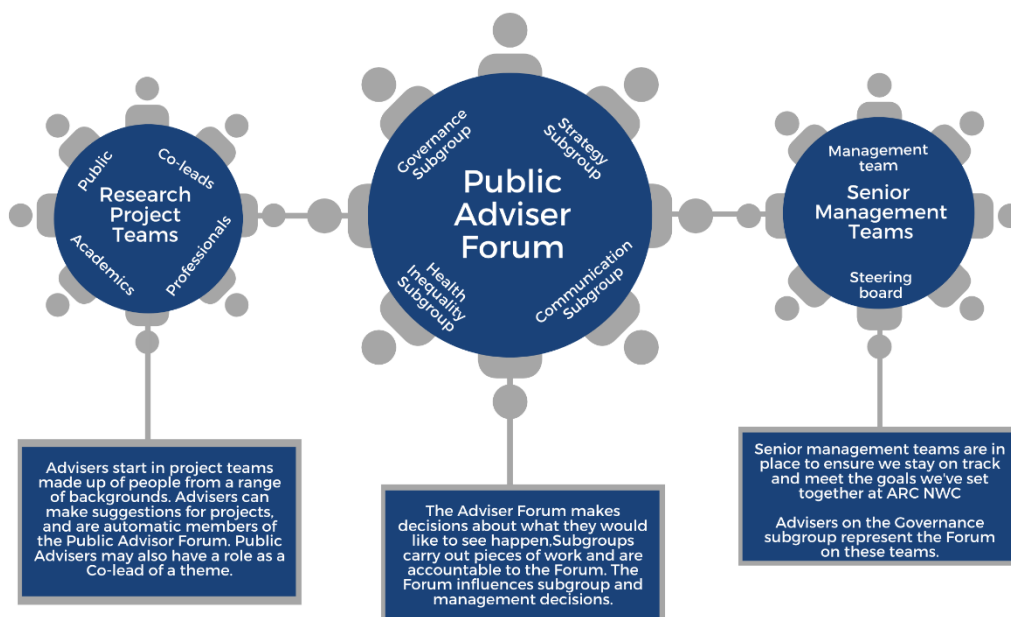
Public
Co-leads
Research Project Teams
Academics
Professionals

Governance Subgroup
Strategy Subgroup
Public Adviser Forum
Health Inequality Subgroup
Communication Subgroup

Management team
Senior Management Teams
Steering board

Advisers start in project teams made up of people from a range of backgrounds. Advisers can make suggestions for projects, and are automatic members of the Public Advisor Forum. Public Advisers may also have a role as a Co-lead of a theme.

The Adviser Forum makes decisions about what they would like to see happen.Subgroups carry out pieces of work and are accountable to the Forum. The Forum influences subgroup and management decisions.

Senior management teams are in place to ensure we stay on track and meet the goals we've set together at ARC NWC

Advisers on the Governance subgroup represent the Forum on these teams.